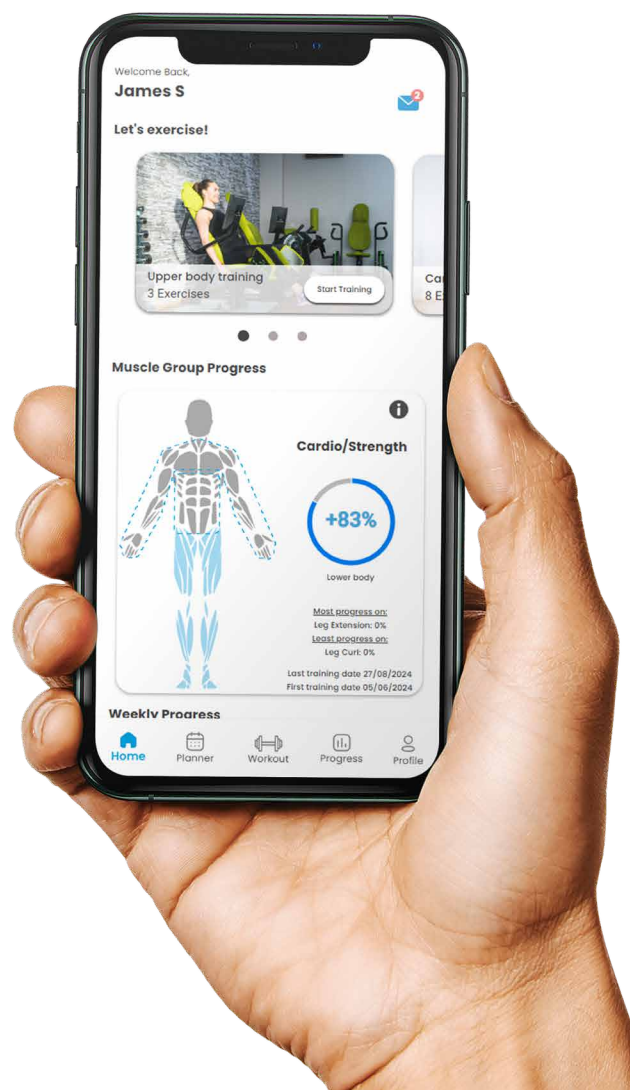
Welcome Back,
James S

2

Let's exercise!

Upper body training
3 Exercises

Start Training

Ca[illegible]
8 E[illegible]

Muscle Group Progress

Cardio/Strength

+83%

Lower body

Most progress on:
Leg Extension: 0%
Least progress on:
Leg Curl: 0%

Last training date 27/08/2024
First training date 05/06/2024

Weekly Progress

Home
Planner
Workout
Progress
Profile